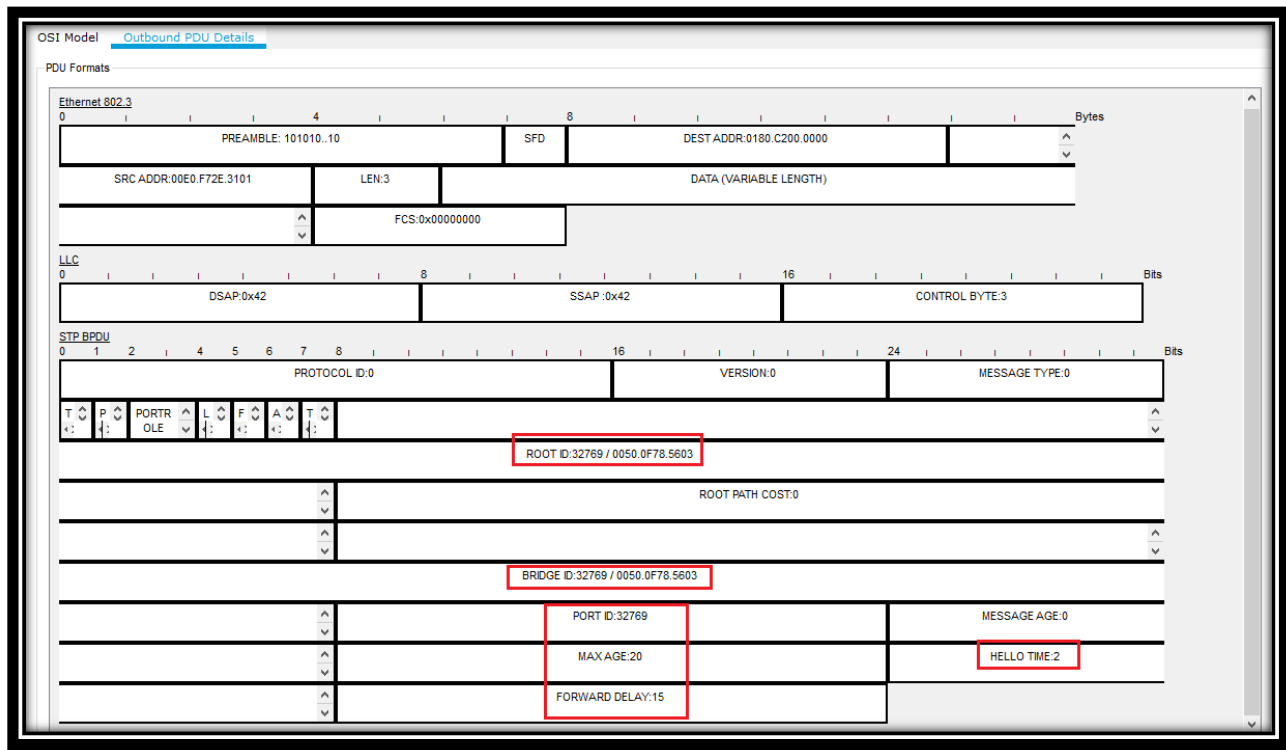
OSI Model Outbound PDU Details

PDU Formats

Ethernet 802.3
0 4 8 Bytes

| PREAMBLE: 101010..10 | SFD | DEST ADDR:0180.C200.0000 | |
|---|---|---|---|

| SRC ADDR:00E0.F72E.3101 | LEN:3 | DATA (VARIABLE LENGTH) |
|---|---|---|

| | FCS:0x00000000 |
|---|---|

LLC
0 8 16 Bits

| DSAP:0x42 | SSAP :0x42 | CONTROL BYTE:3 |
|---|---|---|

STP BPDU
0 1 2 4 5 6 7 8 16 24 Bits

| PROTOCOL ID:0 | VERSION:0 | MESSAGE TYPE:0 |
|---|---|---|

T P PORTROLE L F A T

ROOT ID:32769 / 0050.0F78.5603

ROOT PATH COST:0

BRIDGE ID:32769 / 0050.0F78.5603

| PORT ID:32769 | MESSAGE AGE:0 |
|---|---|
| MAX AGE:20 | HELLO TIME:2 |
| FORWARD DELAY:15 | |